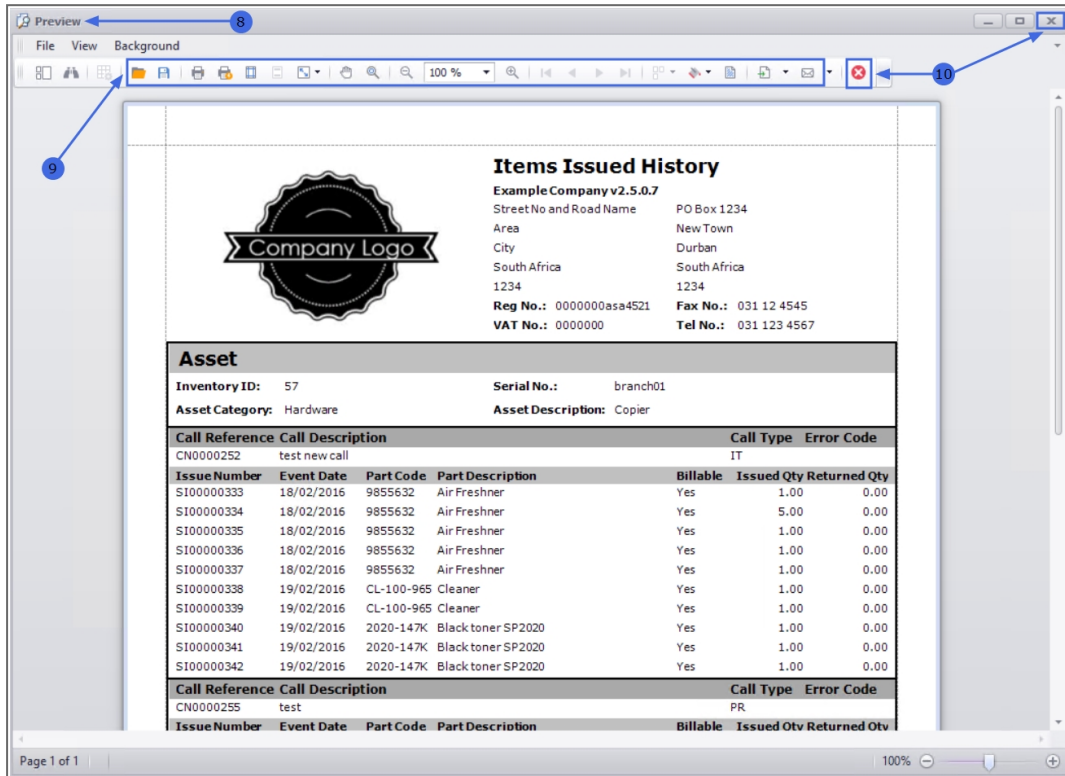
Preview
8
File View Background
100 %
10
9

Company Logo

Items Issued History
Example Company v2.5.0.7
Street No and Road Name PO Box 1234
Area New Town
City Durban
South Africa South Africa
1234 1234
Reg No.: 0000000asa4521 Fax No.: 031 12 4545
VAT No.: 0000000 Tel No.: 031 123 4567

Asset
Inventory ID: 57 Serial No.: branch01
Asset Category: Hardware Asset Description: Copier

| Call Reference | Call Description | | | Call Type | Error Code | |
|---|---|---|---|---|---|---|
| CN0000252 | test new call | | | IT | | |
| Issue Number | Event Date | Part Code | Part Description | Billable | Issued Qty | Returned Qty |
| SI00000333 | 18/02/2016 | 9855632 | Air Freshner | Yes | 1.00 | 0.00 |
| SI00000334 | 18/02/2016 | 9855632 | Air Freshner | Yes | 5.00 | 0.00 |
| SI00000335 | 18/02/2016 | 9855632 | Air Freshner | Yes | 1.00 | 0.00 |
| SI00000336 | 18/02/2016 | 9855632 | Air Freshner | Yes | 1.00 | 0.00 |
| SI00000337 | 18/02/2016 | 9855632 | Air Freshner | Yes | 1.00 | 0.00 |
| SI00000338 | 19/02/2016 | CL-100-965 | Cleaner | Yes | 1.00 | 0.00 |
| SI00000339 | 19/02/2016 | CL-100-965 | Cleaner | Yes | 1.00 | 0.00 |
| SI00000340 | 19/02/2016 | 2020-147K | Black toner SP2020 | Yes | 1.00 | 0.00 |
| SI00000341 | 19/02/2016 | 2020-147K | Black toner SP2020 | Yes | 1.00 | 0.00 |
| SI00000342 | 19/02/2016 | 2020-147K | Black toner SP2020 | Yes | 1.00 | 0.00 |

| Call Reference | Call Description | | | Call Type | Error Code | |
|---|---|---|---|---|---|---|
| CN0000255 | test | | | PR | | |
| Issue Number | Event Date | Part Code | Part Description | Billable | Issued Qty | Returned Qty |

Page 1 of 1
100%